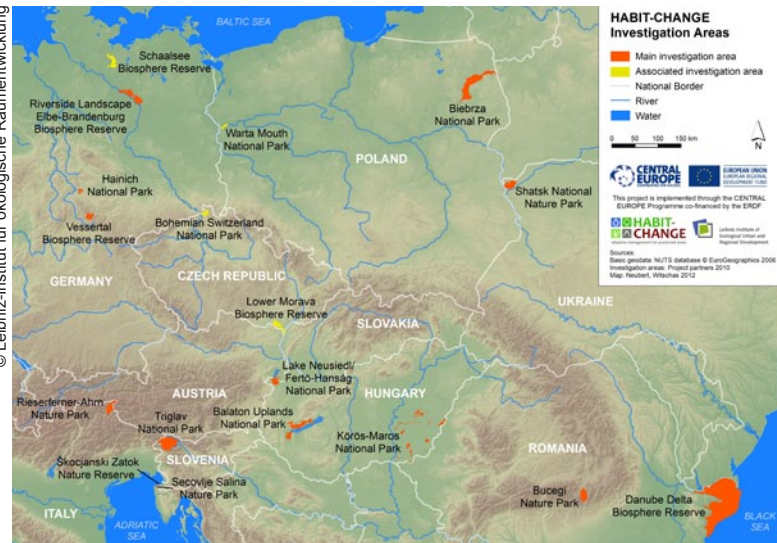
© Leibniz-Institut für ökologische Raumentwicklung

BALTIC SEA

HABIT-CHANGE
Investigation Areas

Main investigation area
Associated investigation area
National Border
River
Water

0 50 100 150 km

N

CENTRAL EUROPE

EUROPEAN UNION
EUROPEAN REGIONAL DEVELOPMENT FUND

This project is implemented through the CENTRAL EUROPE Programme co-financed by the ERDF

HABIT-CHANGE
adaptive management for protected areas

Leibniz Institute of Ecological Urban and Regional Development

Sources:
Basic geodata: NUTS database © EuroGeographics 2006
Investigation areas: Project partners 2010
Map: Neubert, Witschas 2012

Schaalsee Biosphere Reserve

Riverside Landscape Elbe-Brandenburg Biosphere Reserve

Warta Mouth National Park

Biebrza National Park

POLAND

Hainich National Park

Shatsk National Nature Park

Vessertal Biosphere Reserve

Bohemian Switzerland National Park

GERMANY

CZECH REPUBLIC

UKRAINE

Lower Morava Biosphere Reserve

SLOVAKIA

Lake Neusiedl/ Fertö-Hanság National Park

AUSTRIA

HUNGARY

Rieserferner-Ahrn Nature Park

Triglav National Park

Balaton Uplands National Park

Körös-Maros National Park

SLOVENIA

ROMANIA

Škocjanski Zatok Nature Reserve

Secovlje Salina Nature Park

Bucegi Nature Park

Danube Delta Biosphere Reserve

ITALY

ADRIATIC SEA

BLACK SEA